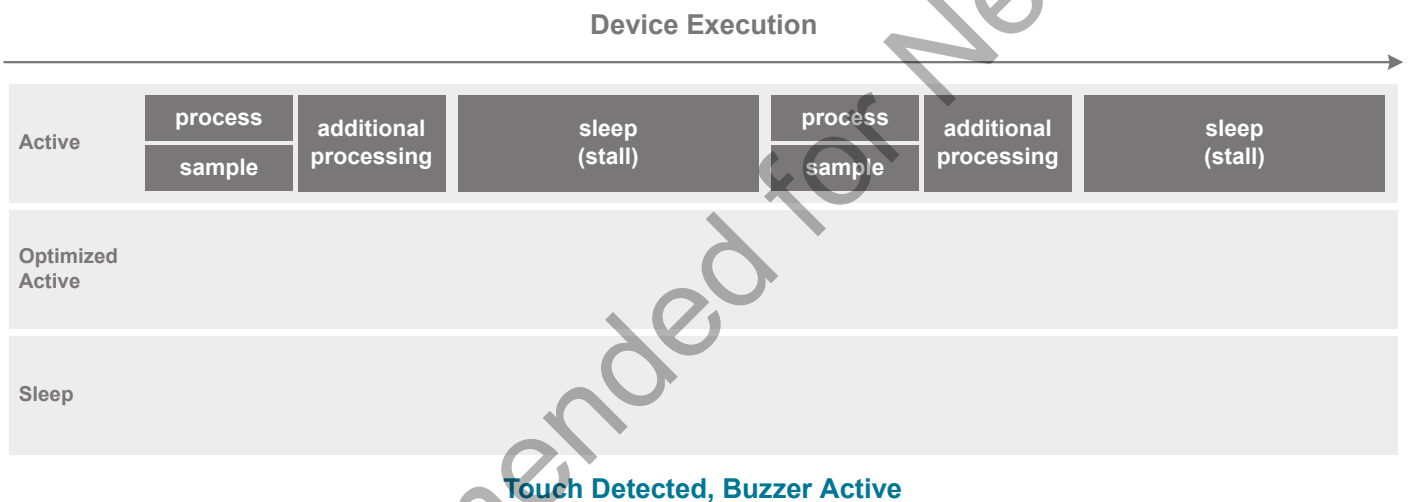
Device Execution

Active

process

sample

additional processing

sleep (stall)

process

sample

additional processing

sleep (stall)

Optimized Active

Sleep

Touch Detected, Buzzer Active

ended for Ne